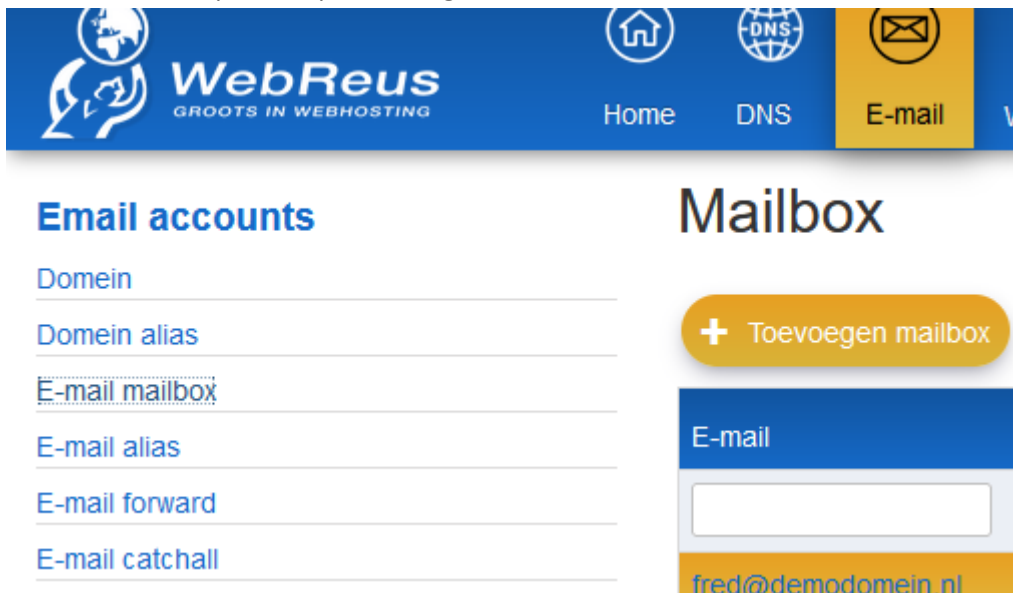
WebReus
GROOTS IN WEBHOSTING

DNS

Home
DNS
E-mail
W

Email accounts
Domein
Domein alias
E-mail mailbox
E-mail alias
E-mail forward
E-mail catchall

Mailbox

+ Toevoegen mailbox

E-mail

fred@demodomein.nl